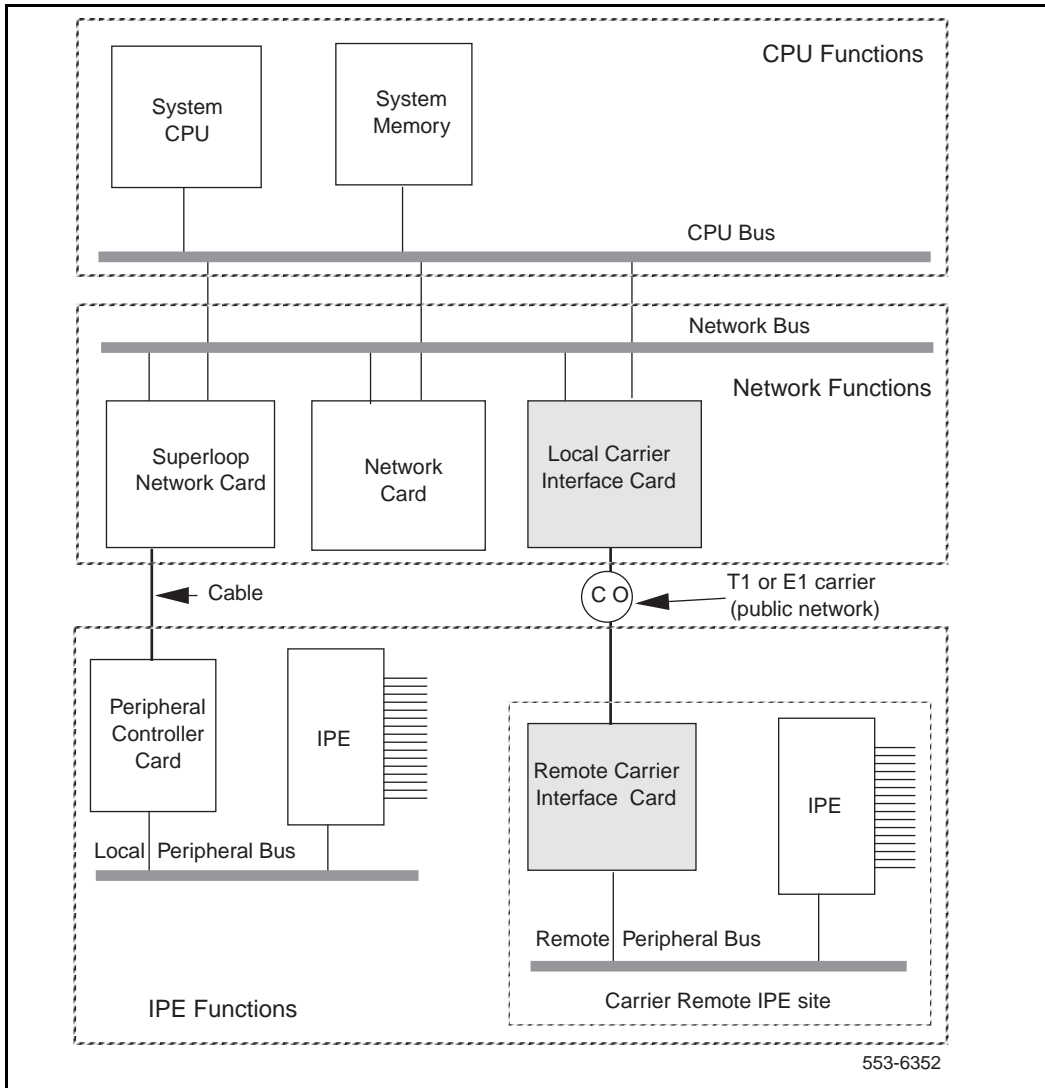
CPU Functions

System CPU

System Memory

CPU Bus

Network Bus

Network Functions

Superloop Network Card

Network Card

Local Carrier Interface Card

Cable

C O

T1 or E1 carrier (public network)

Peripheral Controller Card

IPE

Local Peripheral Bus

Remote Carrier Interface Card

IPE

Remote Peripheral Bus

Carrier Remote IPE site

IPE Functions

553-6352